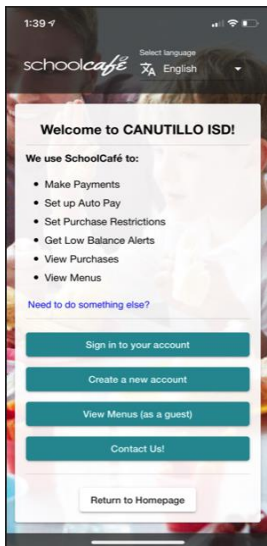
1:39

schoolcafé

Select language
English

Welcome to CANUTILLO ISD!

We use SchoolCafé to:

- Make Payments
- Set up Auto Pay
- Set Purchase Restrictions
- Get Low Balance Alerts
- View Purchases
- View Menus

Need to do something else?

Sign in to your account

Create a new account

View Menus (as a guest)

Contact Us!

Return to Homepage